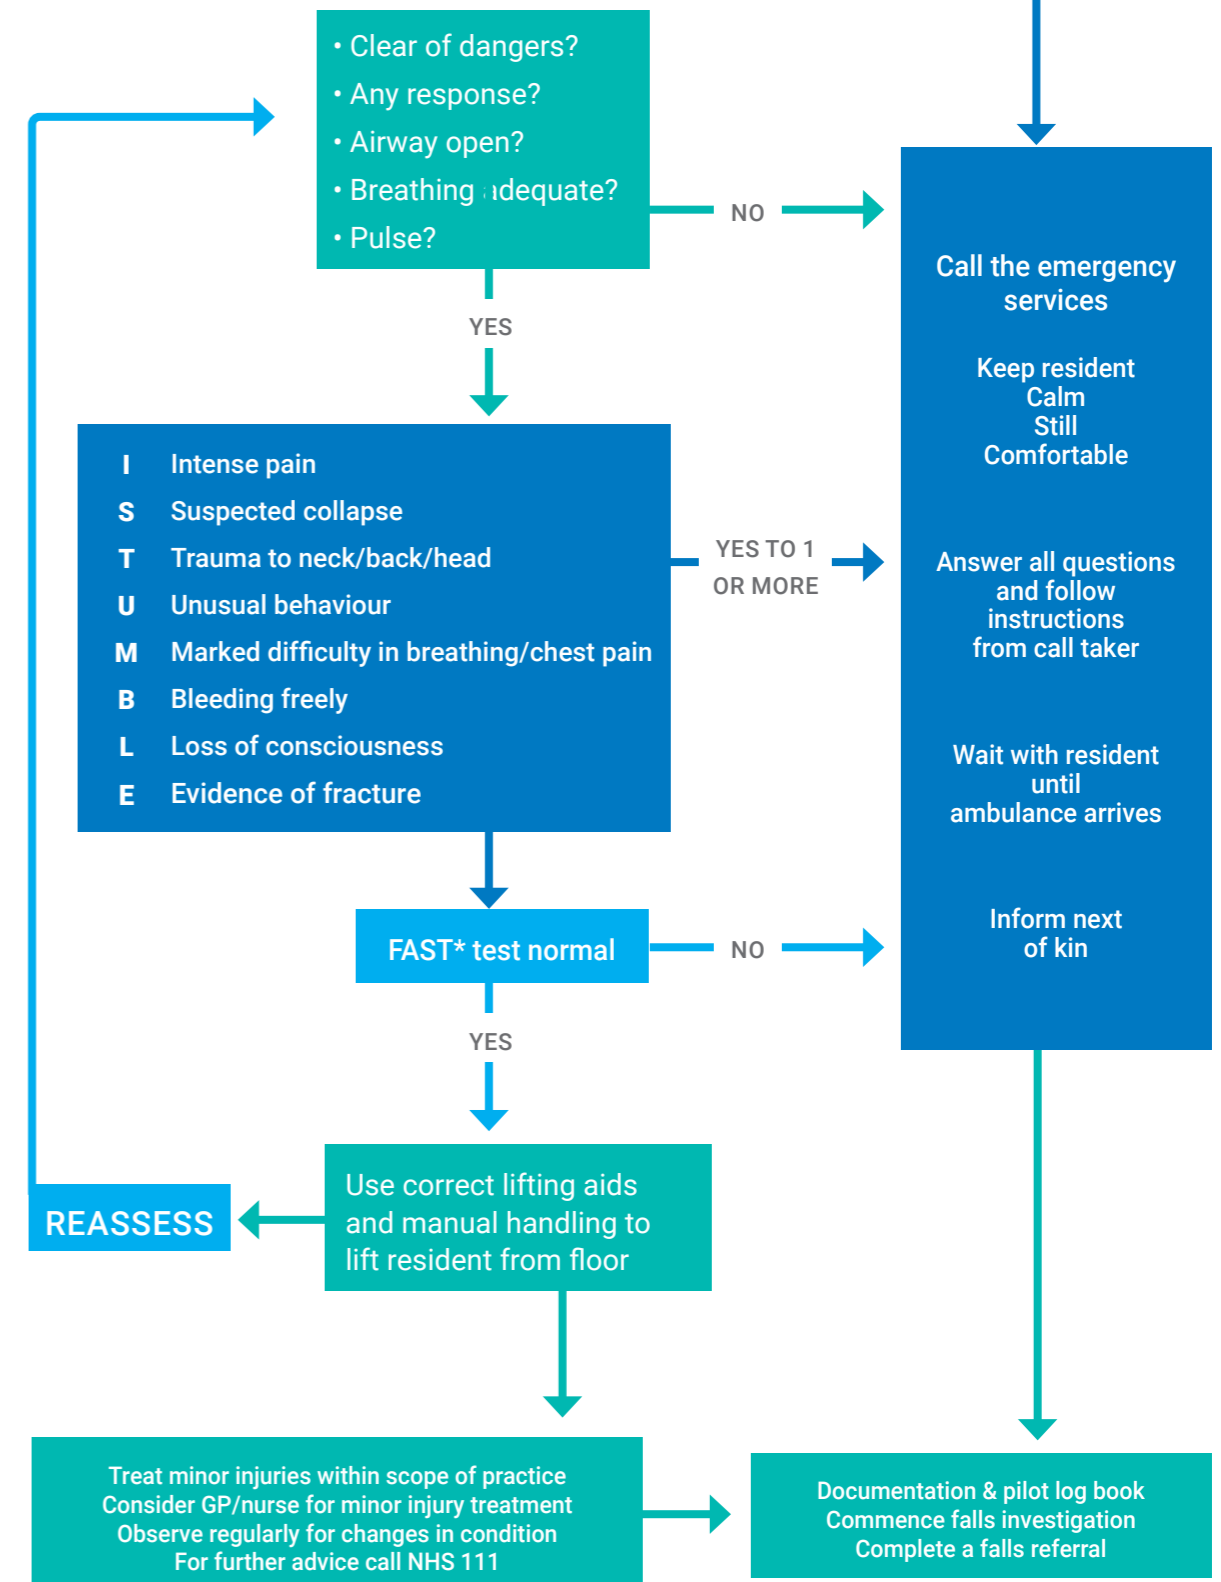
• Clear of dangers?
• Any response?
• Airway open?
• Breathing adequate?
• Pulse?

NO

YES

I Intense pain
S Suspected collapse
T Trauma to neck/back/head
U Unusual behaviour
M Marked difficulty in breathing/chest pain
B Bleeding freely
L Loss of consciousness
E Evidence of fracture

YES TO 1 OR MORE

Call the emergency services

Keep resident
Calm
Still
Comfortable

Answer all questions and follow instructions from call taker

Wait with resident until ambulance arrives

Inform next of kin

FAST* test normal

NO

YES

REASSESS

Use correct lifting aids and manual handling to lift resident from floor

Treat minor injuries within scope of practice
Consider GP/nurse for minor injury treatment
Observe regularly for changes in condition
For further advice call NHS 111

Documentation & pilot log book
Commence falls investigation
Complete a falls referral